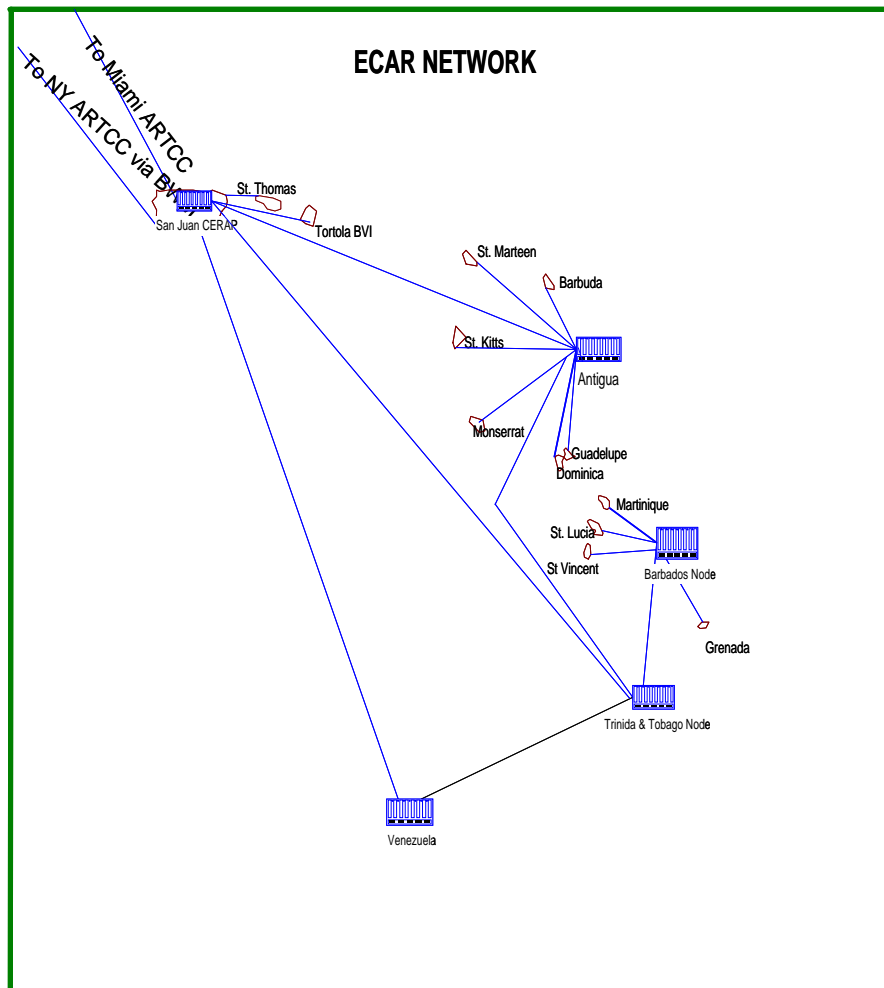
ECAR NETWORK

To Miami ARTCC

To NY ARTCC via BVI

San Juan CERAP

St. Thomas

Tortola BVI

St. Marteen

Barbuda

St. Kitts

Antigua

Monserrat

Guadelupe

Dominica

Martinique

St. Lucia

St Vincent

Barbados Node

Grenada

Trinida & Tobago Node

Venezuela